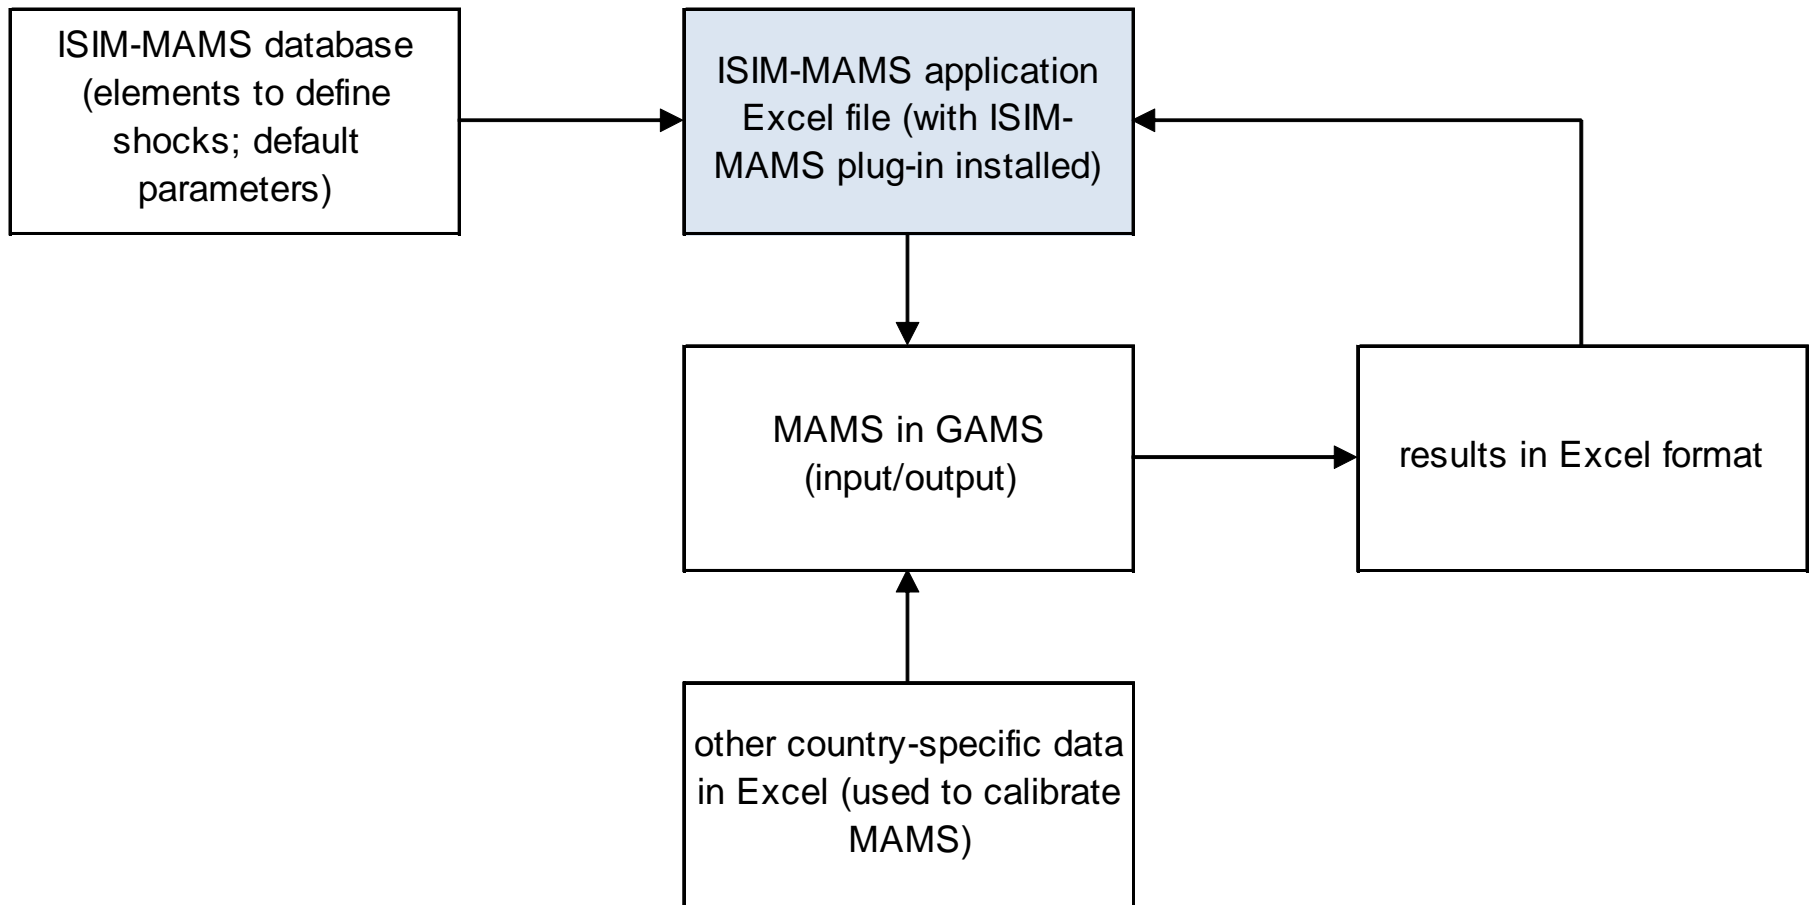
ISIM-MAMS database (elements to define shocks; default parameters)

ISIM-MAMS application Excel file (with ISIM-MAMS plug-in installed)

MAMS in GAMS (input/output)

results in Excel format

other country-specific data in Excel (used to calibrate MAMS)